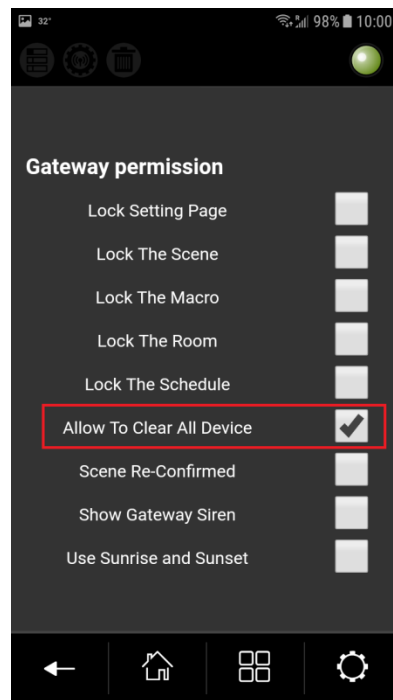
32° 98% 10:00

Gateway permission

Lock Setting Page

Lock The Scene

Lock The Macro

Lock The Room

Lock The Schedule

Allow To Clear All Device

Scene Re-Confirmed

Show Gateway Siren

Use Sunrise and Sunset